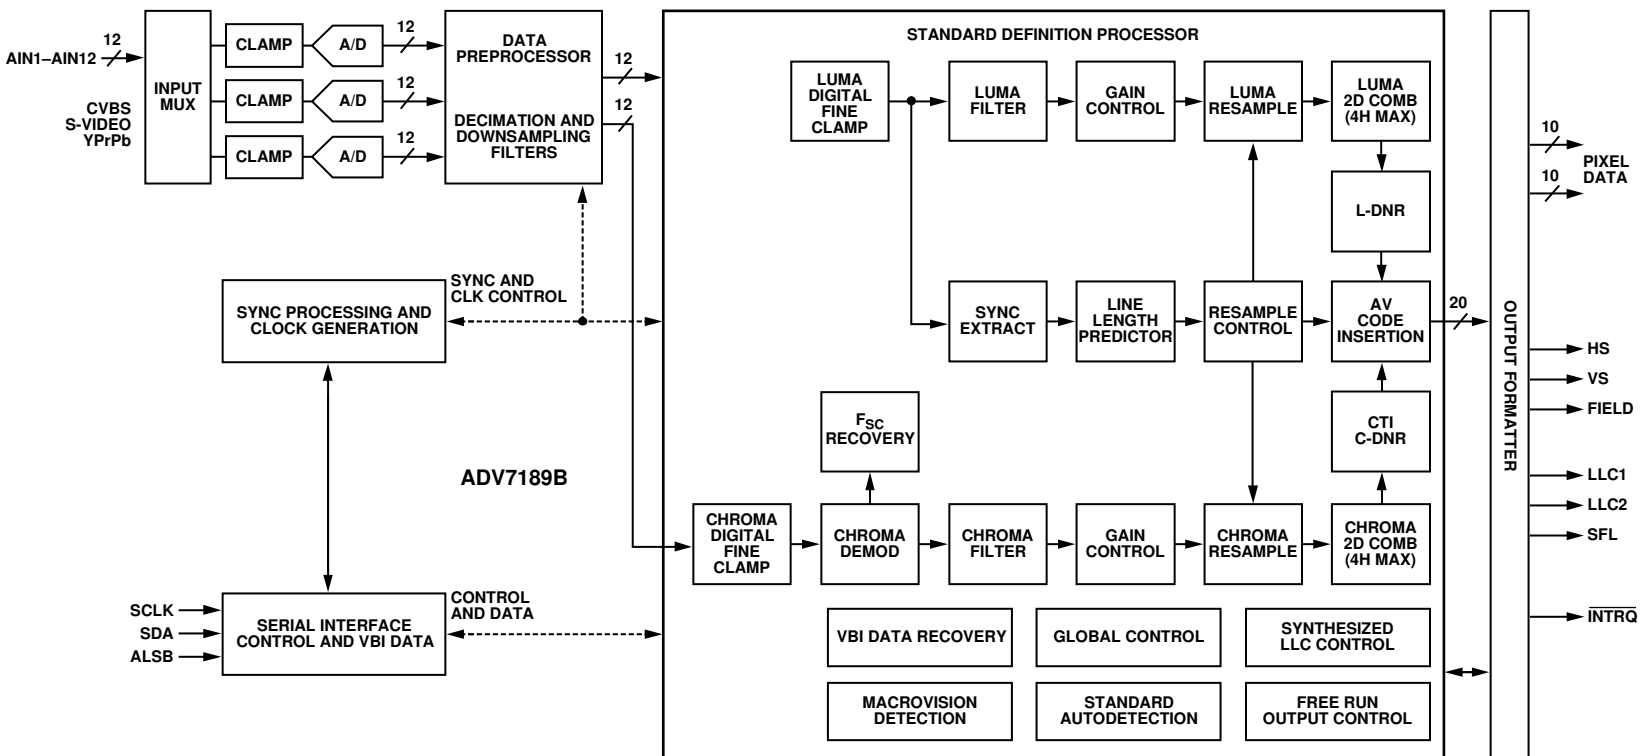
12
AIN1–AIN12
CVBS
S-VIDEO
YPrPb

INPUT MUX

CLAMP
A/D
12
CLAMP
A/D
12
CLAMP
A/D
12

DATA PREPROCESSOR
DECIMATION AND DOWNSAMPLING FILTERS
12
12

SYNC AND CLK CONTROL
SYNC PROCESSING AND CLOCK GENERATION

ADV7189B

SCLK
SDA
ALSB
SERIAL INTERFACE CONTROL AND VBI DATA
CONTROL AND DATA

STANDARD DEFINITION PROCESSOR

LUMA DIGITAL FINE CLAMP
LUMA FILTER
GAIN CONTROL
LUMA RESAMPLE
LUMA 2D COMB (4H MAX)
L-DNR

SYNC EXTRACT
LINE LENGTH PREDICTOR
RESAMPLE CONTROL
AV CODE INSERTION
20

$F_{SC}$ RECOVERY
CTI C-DNR

CHROMA DIGITAL FINE CLAMP
CHROMA DEMOD
CHROMA FILTER
GAIN CONTROL
CHROMA RESAMPLE
CHROMA 2D COMB (4H MAX)

VBI DATA RECOVERY
GLOBAL CONTROL
SYNTHESIZED LLC CONTROL
MACROVISION DETECTION
STANDARD AUTODETECTION
FREE RUN OUTPUT CONTROL

OUTPUT FORMATTER

10
10
PIXEL DATA
HS
VS
FIELD
LLC1
LLC2
SFL
$\overline{INTRQ}$